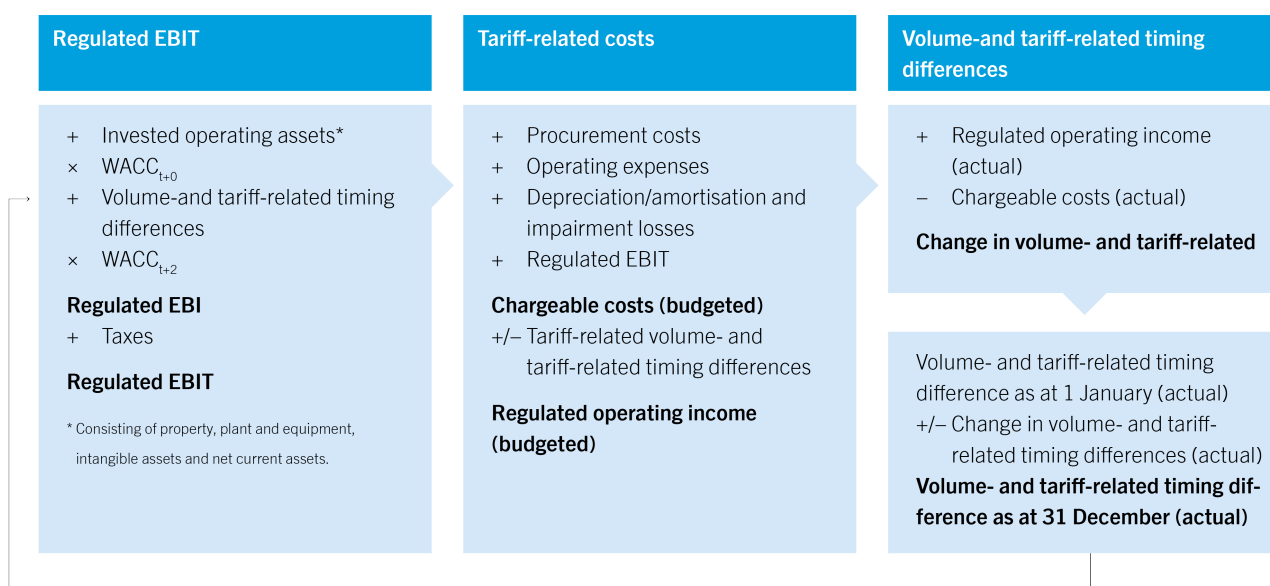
Regulated EBIT

+ Invested operating assets*
× WACC$_{t+0}$
+ Volume-and tariff-related timing differences
× WACC$_{t+2}$

Regulated EBI
+ Taxes

Regulated EBIT

* Consisting of property, plant and equipment, intangible assets and net current assets.

Tariff-related costs

+ Procurement costs
+ Operating expenses
+ Depreciation/amortisation and impairment losses
+ Regulated EBIT

Chargeable costs (budgeted)
+/– Tariff-related volume- and tariff-related timing differences

Regulated operating income (budgeted)

Volume-and tariff-related timing differences

+ Regulated operating income (actual)
– Chargeable costs (actual)

Change in volume- and tariff-related

Volume- and tariff-related timing difference as at 1 January (actual)
+/– Change in volume- and tariff-related timing differences (actual)
Volume- and tariff-related timing difference as at 31 December (actual)